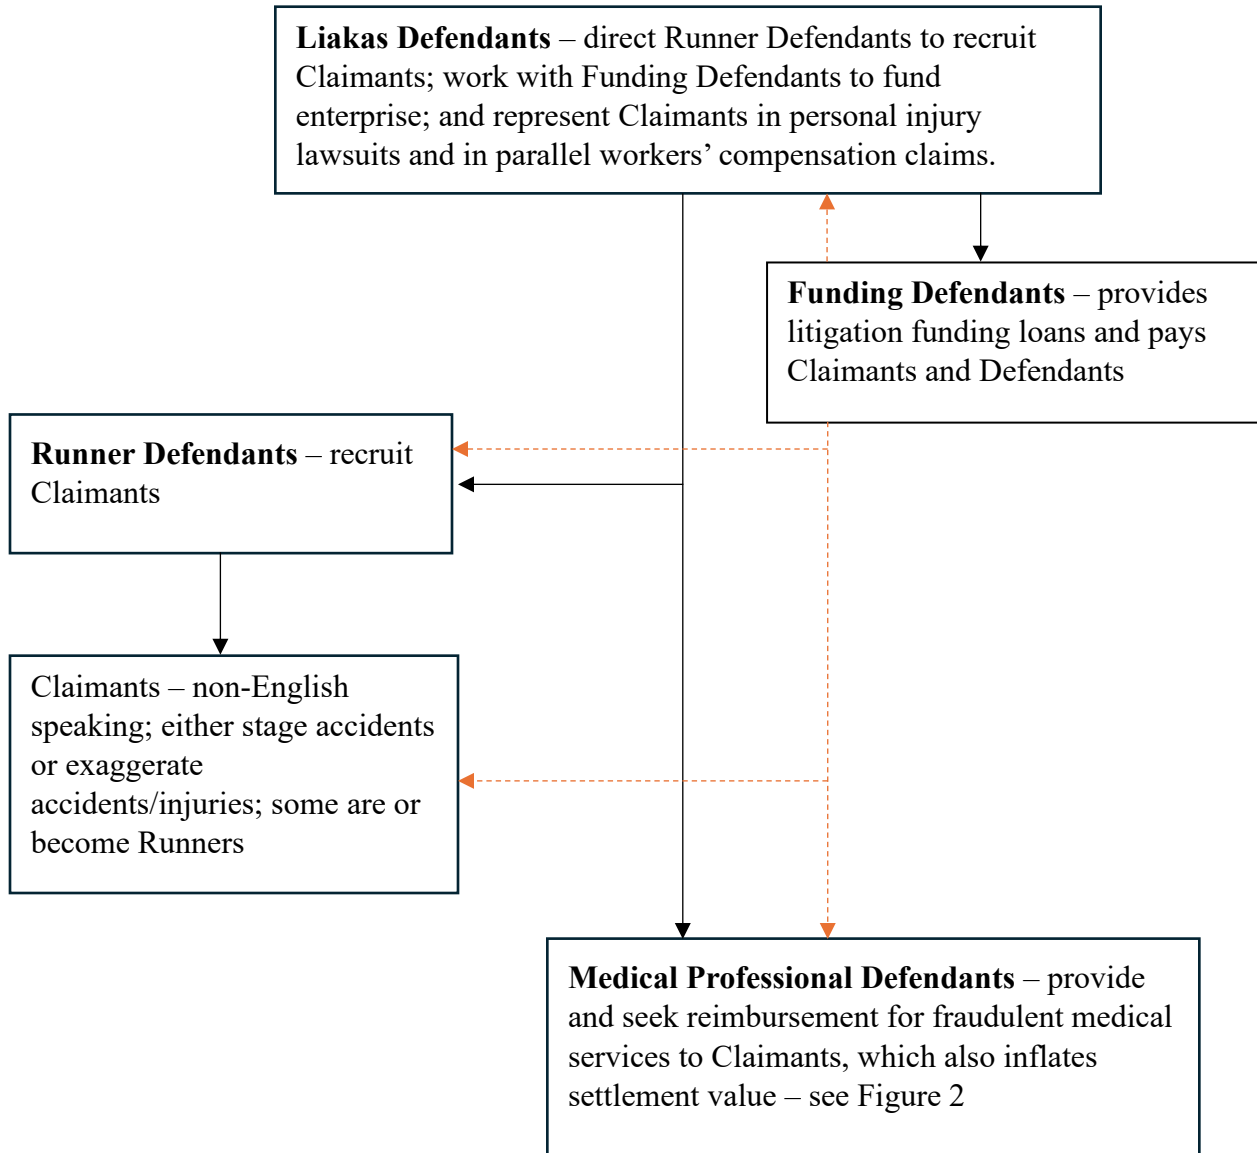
**Liakas Defendants** – direct Runner Defendants to recruit Claimants; work with Funding Defendants to fund enterprise; and represent Claimants in personal injury lawsuits and in parallel workers' compensation claims.

**Funding Defendants** – provides litigation funding loans and pays Claimants and Defendants

**Runner Defendants** – recruit Claimants

Claimants – non-English speaking; either stage accidents or exaggerate accidents/injuries; some are or become Runners

**Medical Professional Defendants** – provide and seek reimbursement for fraudulent medical services to Claimants, which also inflates settlement value – see Figure 2